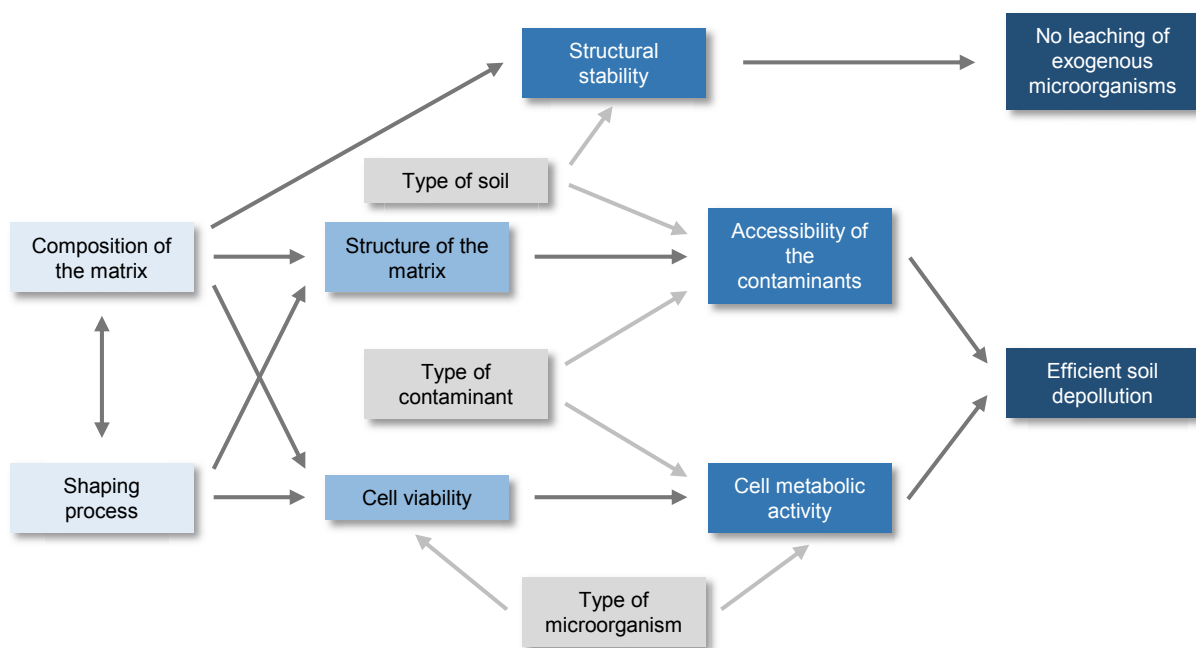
Structural stability

No leaching of exogenous microorganisms

Type of soil

Composition of the matrix

Structure of the matrix

Accessibility of the contaminants

Type of contaminant

Efficient soil depollution

Shaping process

Cell viability

Cell metabolic activity

Type of microorganism